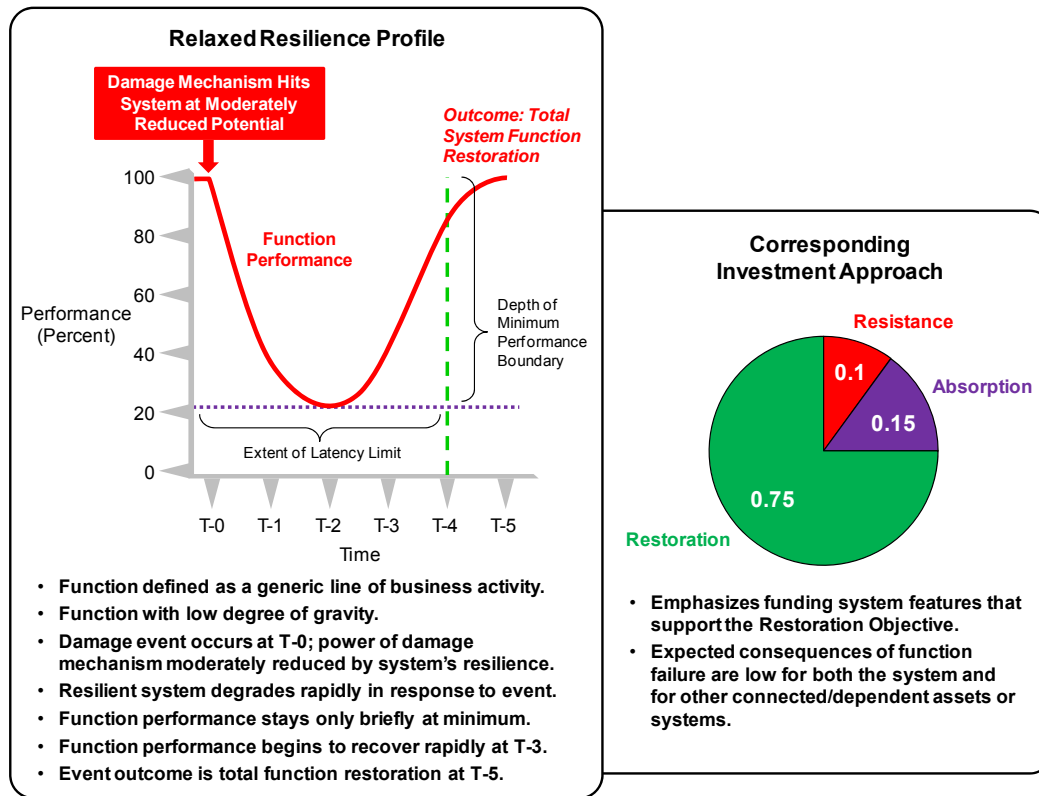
Relaxed Resilience Profile

Damage Mechanism Hits System at Moderately Reduced Potential

Outcome: Total System Function Restoration

Function Performance

Performance (Percent)

100
80
60
40
20
0

Depth of Minimum Performance Boundary

Extent of Latency Limit

T-0 T-1 T-2 T-3 T-4 T-5

Time

• Function defined as a generic line of business activity.
• Function with low degree of gravity.
• Damage event occurs at T-0; power of damage mechanism moderately reduced by system's resilience.
• Resilient system degrades rapidly in response to event.
• Function performance stays only briefly at minimum.
• Function performance begins to recover rapidly at T-3.
• Event outcome is total function restoration at T-5.

Corresponding Investment Approach

Resistance
0.1
Absorption
0.15
0.75
Restoration

• Emphasizes funding system features that support the Restoration Objective.
• Expected consequences of function failure are low for both the system and for other connected/dependent assets or systems.